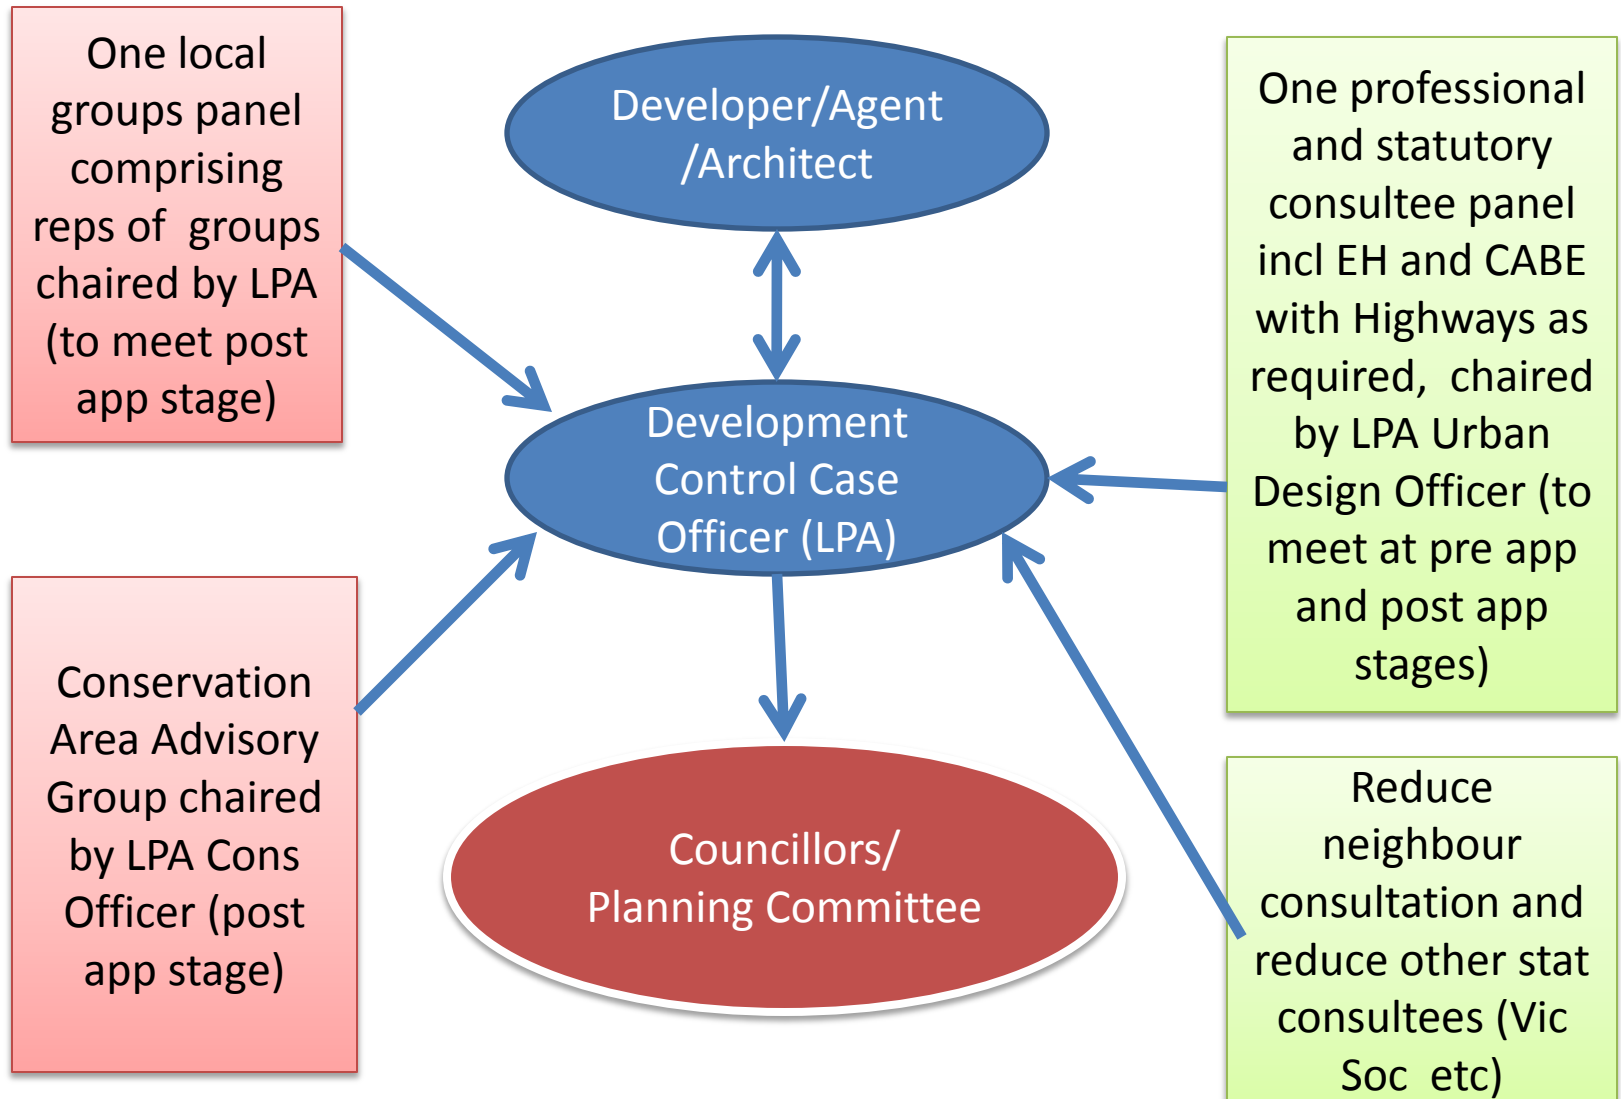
One local groups panel comprising reps of groups chaired by LPA (to meet post app stage)

Developer/Agent /Architect

One professional and statutory consultee panel incl EH and CABE with Highways as required, chaired by LPA Urban Design Officer (to meet at pre app and post app stages)

Development Control Case Officer (LPA)

Conservation Area Advisory Group chaired by LPA Cons Officer (post app stage)

Councillors/ Planning Committee

Reduce neighbour consultation and reduce other stat consultees (Vic Soc etc)